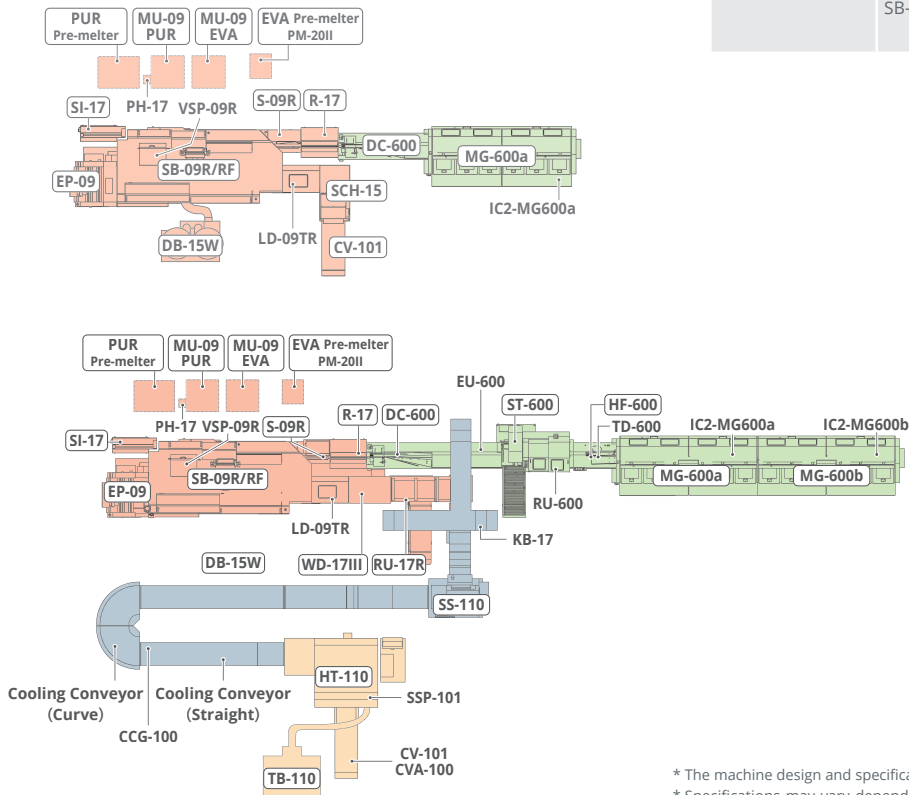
SB-

PUR Pre-melter
MU-09 PUR
MU-09 EVA
EVA Pre-melter PM-20II
SI-17
PH-17
VSP-09R
S-09R
R-17
DC-600
MG-600a
SB-09R/RF
EP-09
SCH-15
IC2-MG600a
LD-09TR
DB-15W
CV-101

PUR Pre-melter
MU-09 PUR
MU-09 EVA
EVA Pre-melter PM-20II
EU-600
ST-600
HF-600
TD-600
IC2-MG600a
IC2-MG600b
SI-17
PH-17
VSP-09R
S-09R
R-17
DC-600
SB-09R/RF
MG-600a
MG-600b
EP-09
RU-600
LD-09TR
KB-17
DB-15W
WD-17III
RU-17R
SS-110
HT-110
Cooling Conveyor (Curve)
Cooling Conveyor (Straight)
SSP-101
CCG-100
CV-101
CVA-100
TB-110

* The machine design and specifica
* Specifications may vary depend